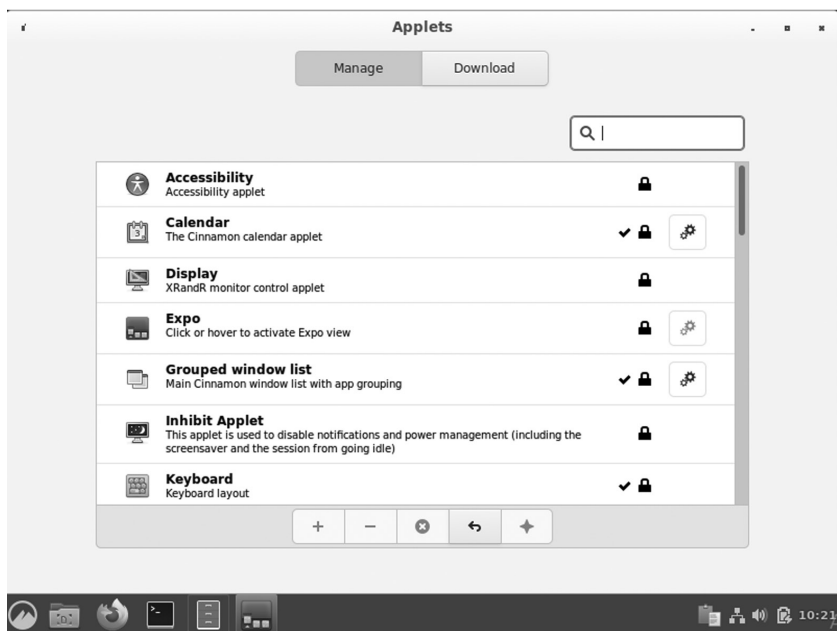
Applets

Manage Download

Accessibility
Accessibility applet

Calendar
The Cinnamon calendar applet

Display
XRandR monitor control applet

Expo
Click or hover to activate Expo view

Grouped window list
Main Cinnamon window list with app grouping

Inhibit Applet
This applet is used to disable notifications and power management (including the screensaver and the session from going idle)

Keyboard
Keyboard layout

+ −

10:21